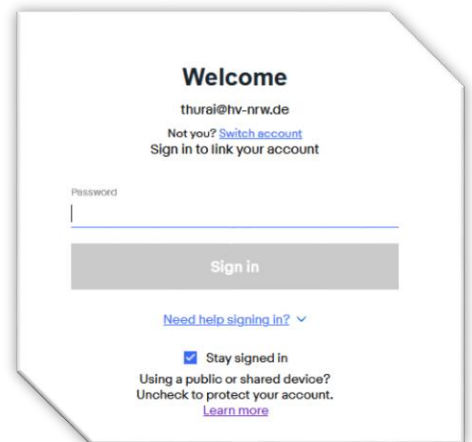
Welcome

thurai@hv-nrw.de

Not you? Switch account
Sign in to link your account

Password

Sign in

Need help signing in?

Stay signed in

Using a public or shared device?
Uncheck to protect your account.
Learn more